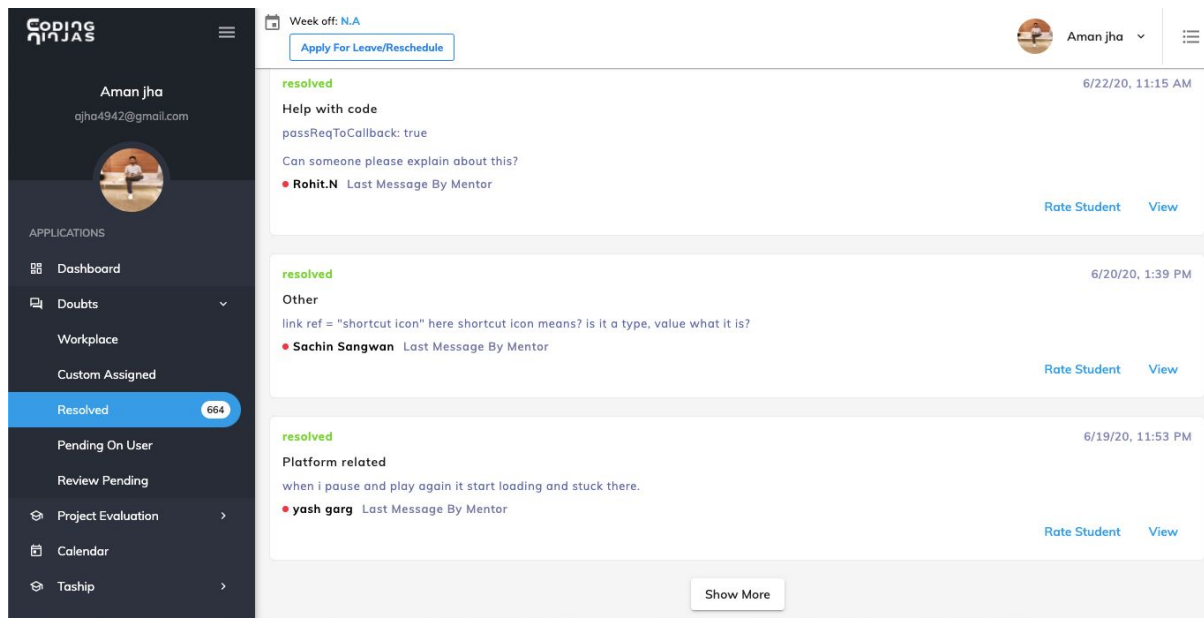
CODING NINJAS

Aman jha
ajha4942@gmail.com

APPLICATIONS

Dashboard

Doubts

Workplace

Custom Assigned

Resolved 664

Pending On User

Review Pending

Project Evaluation

Calendar

Taship

Week off: N.A

Apply For Leave/Reschedule

Aman jha

resolved
6/22/20, 11:15 AM
Help with code
passReqToCallback: true
Can someone please explain about this?
Rohit.N Last Message By Mentor
Rate Student View

resolved
6/20/20, 1:39 PM
Other
link ref = "shortcut icon" here shortcut icon means? is it a type, value what it is?
Sachin Sangwan Last Message By Mentor
Rate Student View

resolved
6/19/20, 11:53 PM
Platform related
when i pause and play again it start loading and stuck there.
yash garg Last Message By Mentor
Rate Student View

Show More